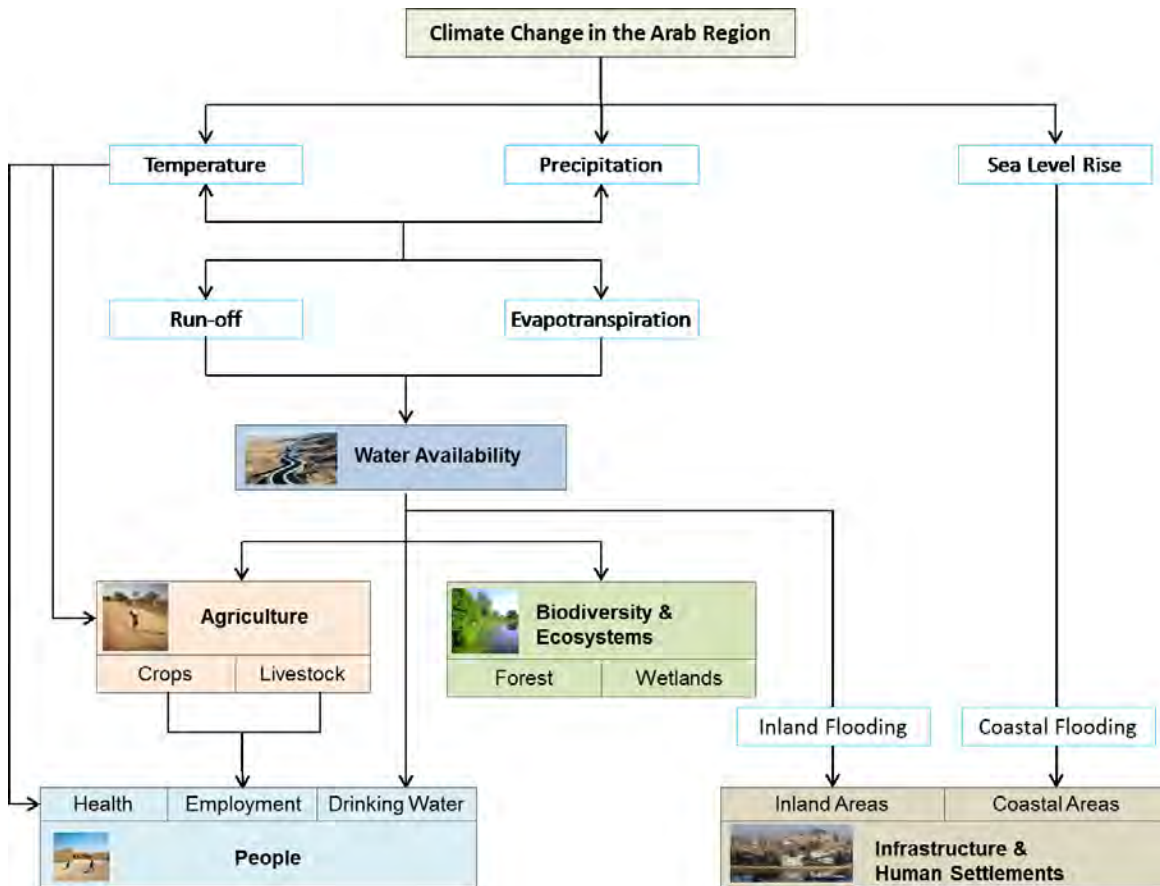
Climate Change in the Arab Region

Temperature

Precipitation

Sea Level Rise

Run-off

Evapotranspiration

Water Availability

Agriculture

Crops | Livestock

Biodiversity & Ecosystems

Forest | Wetlands

Inland Flooding

Coastal Flooding

Health | Employment | Drinking Water

People

Inland Areas | Coastal Areas

Infrastructure & Human Settlements